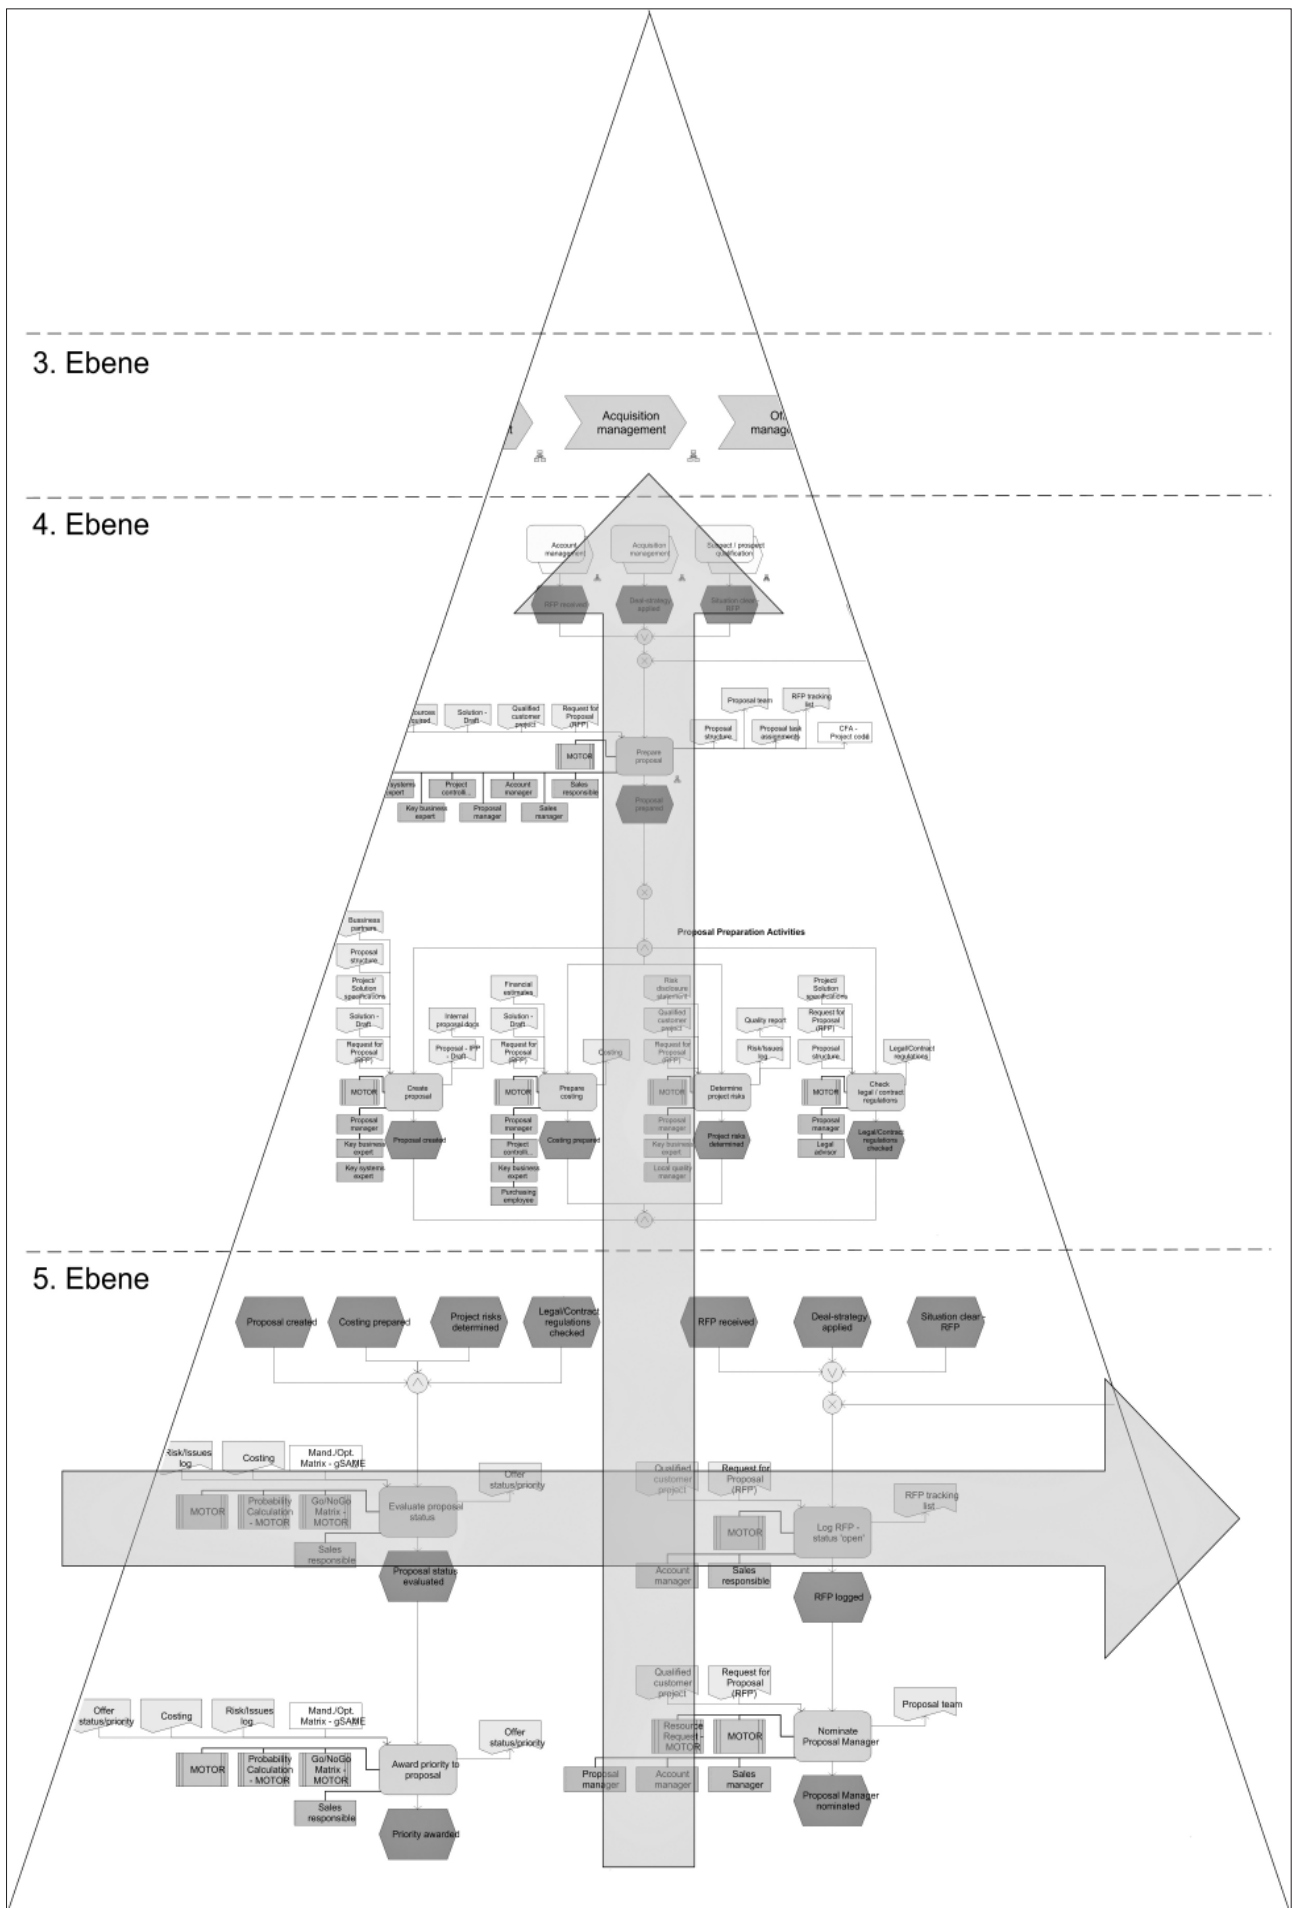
3. Ebene

t

Acquisition management

Of manag

4. Ebene

Account management

Acquisition management

Suspect / prospect qualification

RFP received

Deal-strategy applied

Situation clear RFP

Proposal team

RFP tracking list

sources quired

Solution - Draft

Qualified customer project

Request for Proposal (RFP)

Proposal structure

Proposal task assignments

CFA - Project code

MOTOR

Prepare proposal

systems xpert

Project controll.

Account manager

Sales responsible

Key business expert

Proposal manager

Sales manager

Proposal prepared

Proposal Preparation Activities

Business partners

Proposal structure

Project/ Solution specifications

Solution - Draft

Request for Proposal (RFP)

Internal proposal docs

Proposal - PP Draft

Financial estimates

Solution - Draft

Request for Proposal (RFP)

Costing

Risk disclosure statement

Qualified customer project

Request for Proposal (RFP)

Quality report

Risk/Issues log

Project/ Solution specifications

Request for Proposal (RFP)

Proposal structure

Legal/Contract regulations

MOTOR

Create proposal

MOTOR

Prepare costing

MOTOR

Determine project risks

MOTOR

Check legal / contract regulations

Proposal manager

Key business expert

Key systems expert

Proposal created

Proposal manager

Project controll.

Key business expert

Purchasing employee

Costing prepared

Proposal manager

Key business expert

Local quality manager

Project risks determined

Proposal manager

Legal advisor

Legal/Contract regulations checked

5. Ebene

Proposal created

Costing prepared

Project risks determined

Legal/Contract regulations checked

RFP received

Deal-strategy applied

Situation clear - RFP

Risk/Issues log

Costing

Mand./Opt. Matrix - gSAME

Offer status/priority

Qualified customer project

Request for Proposal (RFP)

RFP tracking list

MOTOR

Probability Calculation - MOTOR

Go/NoGo Matrix - MOTOR

Evaluate proposal status

MOTOR

Log RFP - status 'open'

Sales responsible

Account manager

Sales responsible

Proposal status evaluated

RFP logged

Qualified customer project

Request for Proposal (RFP)

Offer status/priority

Costing

Risk/Issues log

Mand./Opt. Matrix - gSAME

Proposal team

Offer status/priority

Resource Request - MOTOR

MOTOR

Nominate Proposal Manager

MOTOR

Probability Calculation - MOTOR

Go/NoGo Matrix - MOTOR

Award priority to proposal

Proposal manager

Account manager

Sales manager

Sales responsible

Proposal Manager nominated

Priority awarded